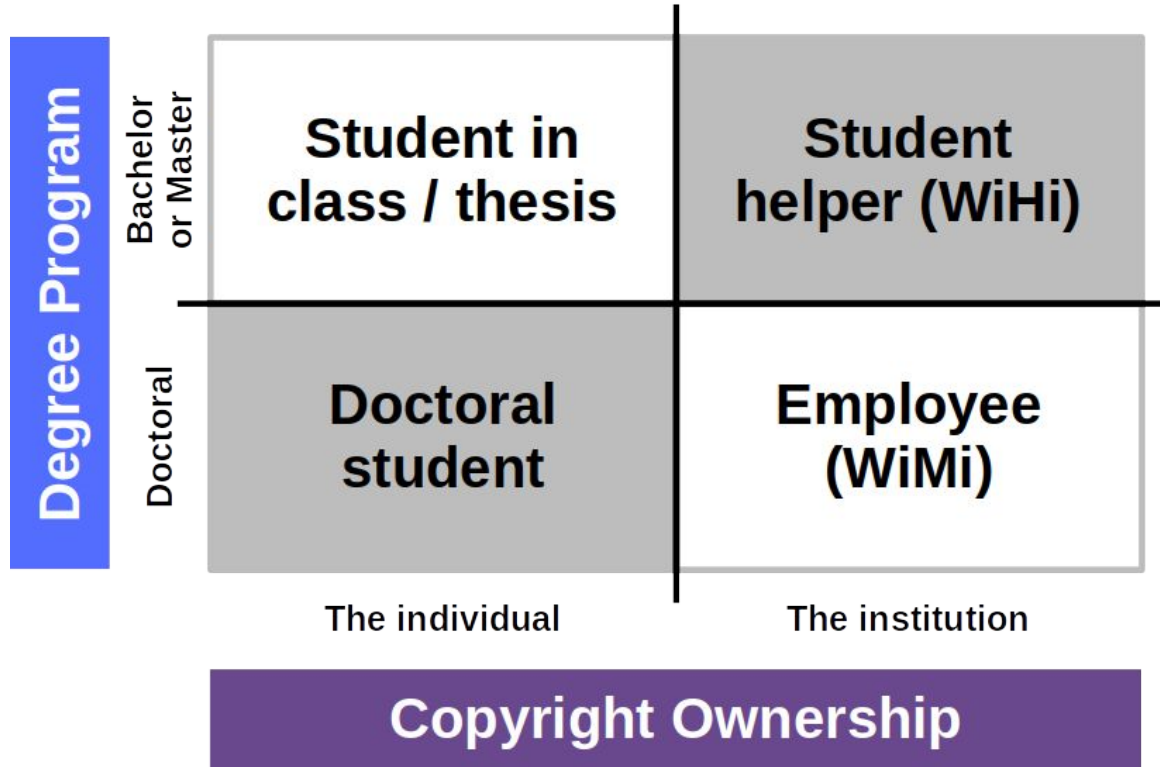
Degree Program

Bachelor or Master

Doctoral

| | The individual | The institution |
|---|---|---|
| Bachelor or Master | Student in class / thesis | Student helper (WiHi) |
| Doctoral | Doctoral student | Employee (WiMi) |

The individual

The institution

Copyright Ownership